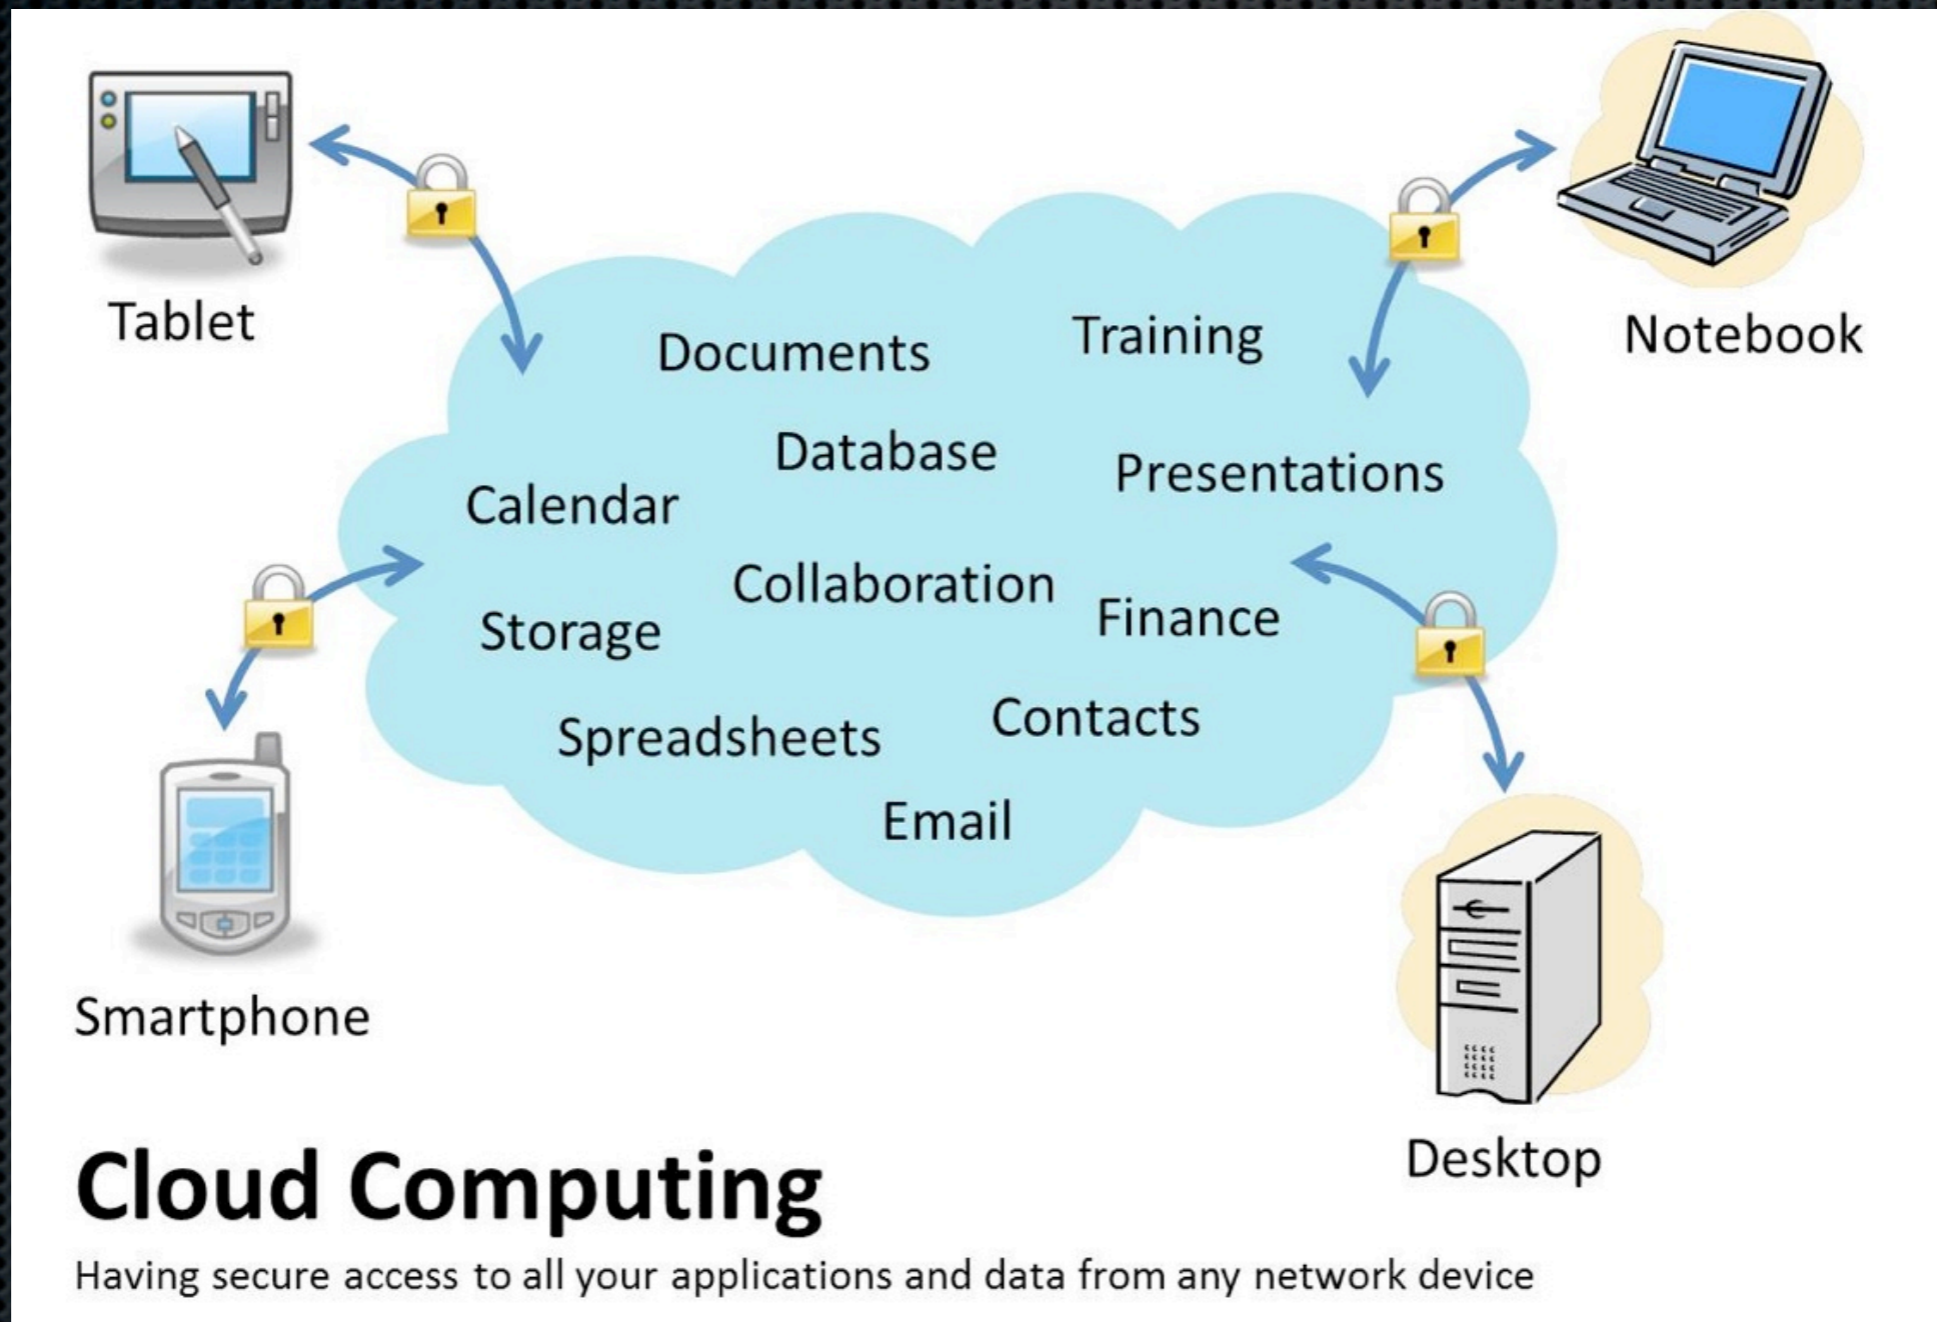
Tablet

Notebook

Documents

Training

Database

Presentations

Calendar

Collaboration

Finance

Storage

Contacts

Spreadsheets

Email

Smartphone

Desktop

Cloud Computing

Having secure access to all your applications and data from any network device